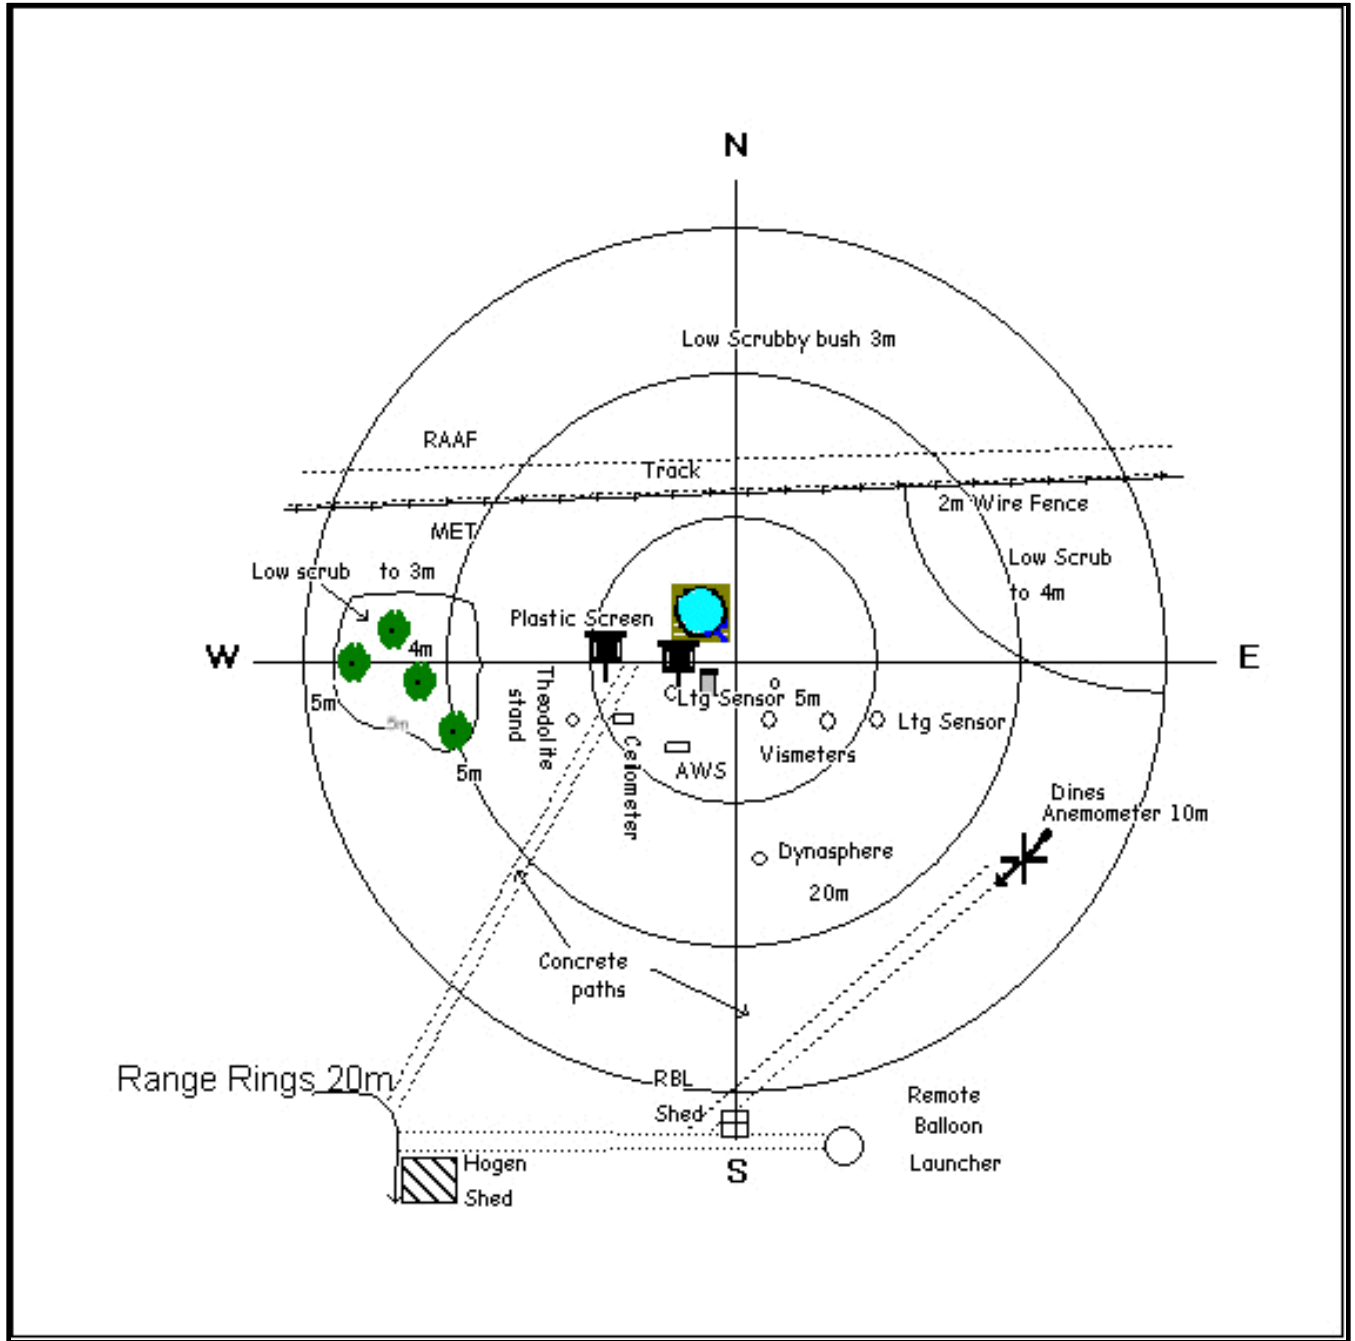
N

Low Scrubby bush 3m

RAAF

Track

2m Wire Fence

MET

Low Scrub to 4m

Low scrub to 3m

Plastic Screen

W

E

4m

5m

5m

5m

Theodolite stand

Ceilometer

Ltg Sensor 5m

Ltg Sensor

Vismeters

AWS

Dines Anemometer 10m

Dynasphere

20m

Concrete paths

Range Rings 20m

RBL

Shed

Remote Balloon Launcher

S

Hogen Shed